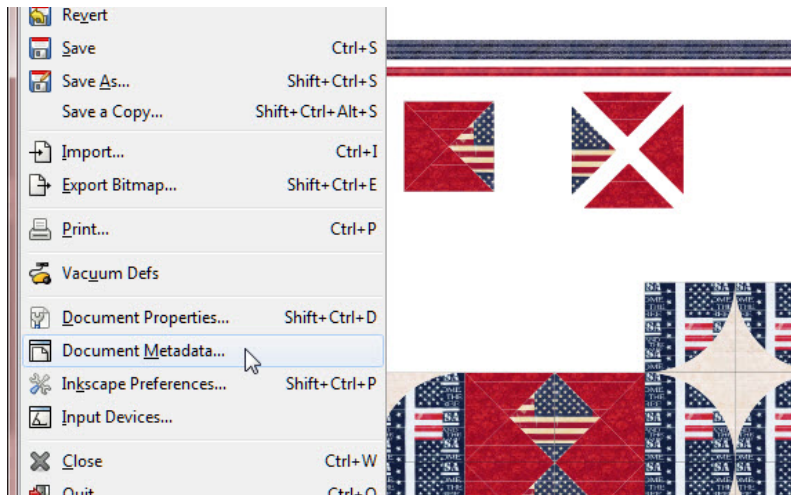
Revert
Save Ctrl+S
Save As... Shift+Ctrl+S
Save a Copy... Shift+Ctrl+Alt+S
Import... Ctrl+I
Export Bitmap... Shift+Ctrl+E
Print... Ctrl+P
Vacuum Defs
Document Properties... Shift+Ctrl+D
Document Metadata...
Inkscape Preferences... Shift+Ctrl+P
Input Devices...
Close Ctrl+W
Quit Ctrl+Q